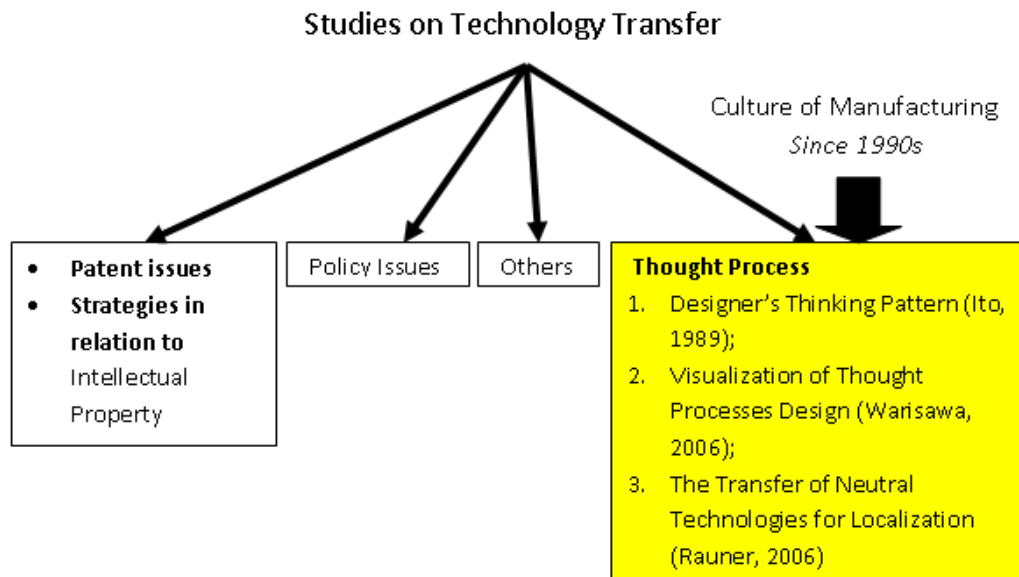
Studies on Technology Transfer

Culture of Manufacturing
*Since 1990s*

- **Patent issues**
- **Strategies in relation to** Intellectual Property

Policy Issues

Others

**Thought Process**
1. Designer's Thinking Pattern (Ito, 1989);
2. Visualization of Thought Processes Design (Warisawa, 2006);
3. The Transfer of Neutral Technologies for Localization (Rauner, 2006)